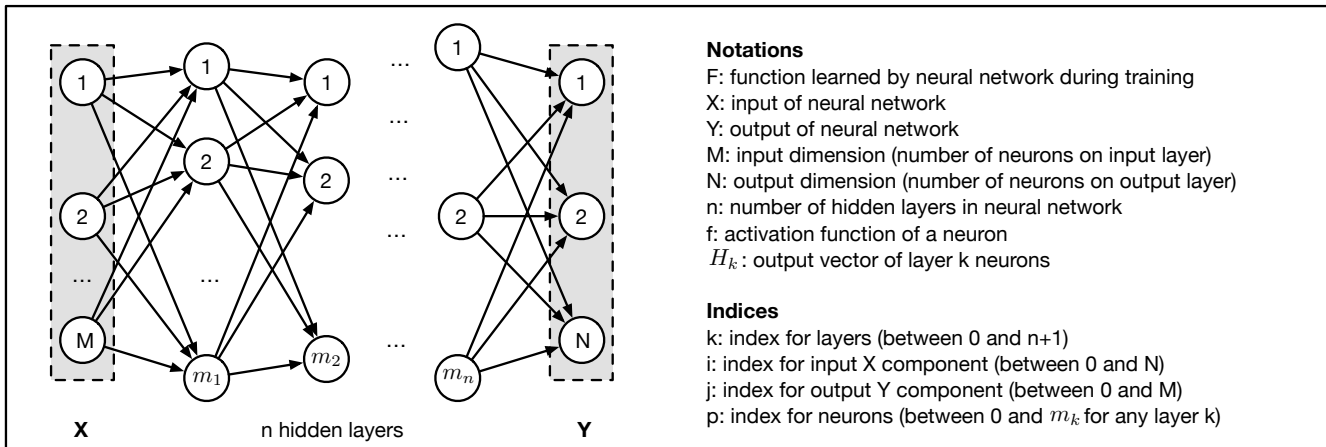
1
2
...
M
X

1
2
...
$m_1$

1
2
$m_2$

...
...
...
...
...

n hidden layers

1
2
$m_n$

1
2
N
Y

**Notations**
F: function learned by neural network during training
X: input of neural network
Y: output of neural network
M: input dimension (number of neurons on input layer)
N: output dimension (number of neurons on output layer)
n: number of hidden layers in neural network
f: activation function of a neuron
$H_k$: output vector of layer k neurons

**Indices**
k: index for layers (between 0 and n+1)
i: index for input X component (between 0 and N)
j: index for output Y component (between 0 and M)
p: index for neurons (between 0 and $m_k$ for any layer k)